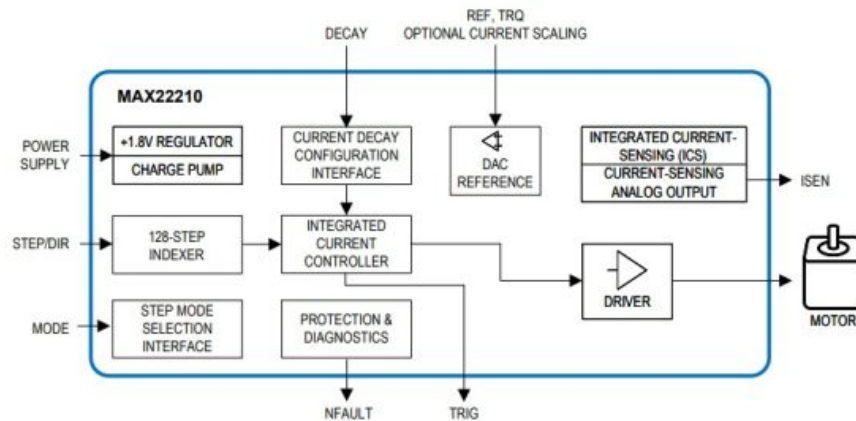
DECAY

REF, TRQ
OPTIONAL CURRENT SCALING

MAX22210

POWER SUPPLY

+1.8V REGULATOR

CHARGE PUMP

CURRENT DECAY CONFIGURATION INTERFACE

DAC REFERENCE

INTEGRATED CURRENT-SENSING (ICS)

CURRENT-SENSING ANALOG OUTPUT

ISEN

STEP/DIR

128-STEP INDEXER

INTEGRATED CURRENT CONTROLLER

DRIVER

MOTOR

MODE

STEP MODE SELECTION INTERFACE

PROTECTION & DIAGNOSTICS

NFAULT

TRIG